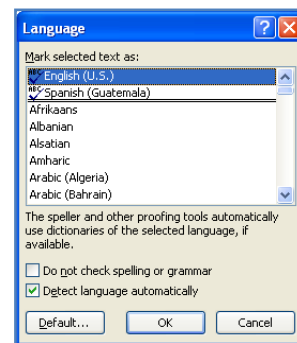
Language

Mark selected text as:

English (U.S.)
Spanish (Guatemala)
Afrikaans
Albanian
Alsatian
Amharic
Arabic (Algeria)
Arabic (Bahrain)

The speller and other proofing tools automatically use dictionaries of the selected language, if available.

Do not check spelling or grammar
Detect language automatically

Default...
OK
Cancel